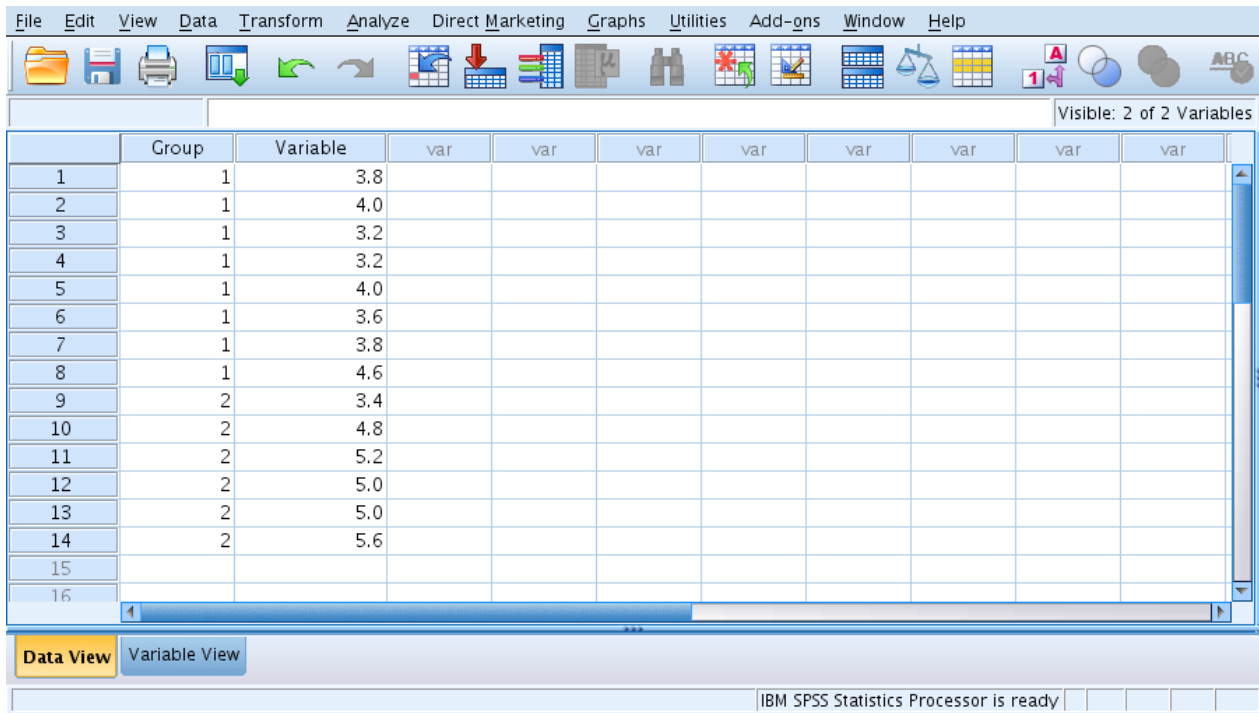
File Edit View Data Transform Analyze Direct Marketing Graphs Utilities Add-ons Window Help

Visible: 2 of 2 Variables

| | Group | Variable | var | var | var | var | var | var | var | var |
|---|---|---|---|---|---|---|---|---|---|---|
| 1 | 1 | 3.8 | | | | | | | | |
| 2 | 1 | 4.0 | | | | | | | | |
| 3 | 1 | 3.2 | | | | | | | | |
| 4 | 1 | 3.2 | | | | | | | | |
| 5 | 1 | 4.0 | | | | | | | | |
| 6 | 1 | 3.6 | | | | | | | | |
| 7 | 1 | 3.8 | | | | | | | | |
| 8 | 1 | 4.6 | | | | | | | | |
| 9 | 2 | 3.4 | | | | | | | | |
| 10 | 2 | 4.8 | | | | | | | | |
| 11 | 2 | 5.2 | | | | | | | | |
| 12 | 2 | 5.0 | | | | | | | | |
| 13 | 2 | 5.0 | | | | | | | | |
| 14 | 2 | 5.6 | | | | | | | | |
| 15 | | | | | | | | | | |
| 16 | | | | | | | | | | |

Data View Variable View

IBM SPSS Statistics Processor is ready